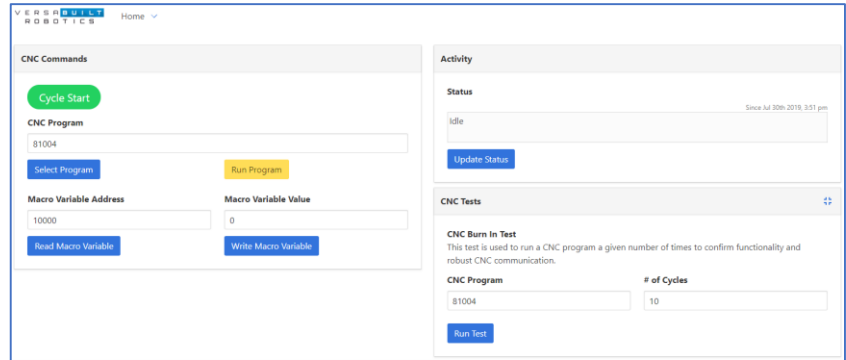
VERSA BUILT
ROBOTICS

Home

CNC Commands

Cycle Start

CNC Program

81004

Select Program

Run Program

Macro Variable Address

10000

Macro Variable Value

0

Read Macro Variable

Write Macro Variable

Activity

Status

Since Jul 30th 2019, 3:51 pm

Idle

Update Status

CNC Tests

CNC Burn In Test

This test is used to run a CNC program a given number of times to confirm functionality and robust CNC communication.

CNC Program

81004

# of Cycles

10

Run Test